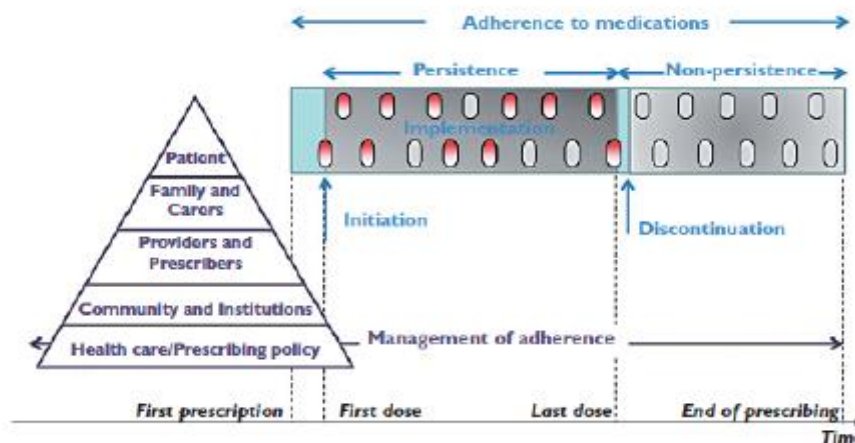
Adherence to medications

Persistence

Non-persistence

Implementation

Patient

Family and Carers

Providers and Prescribers

Community and Institutions

Health care/Prescribing policy

Initiation

Discontinuation

Management of adherence

First prescription

First dose

Last dose

End of prescribing

Tim